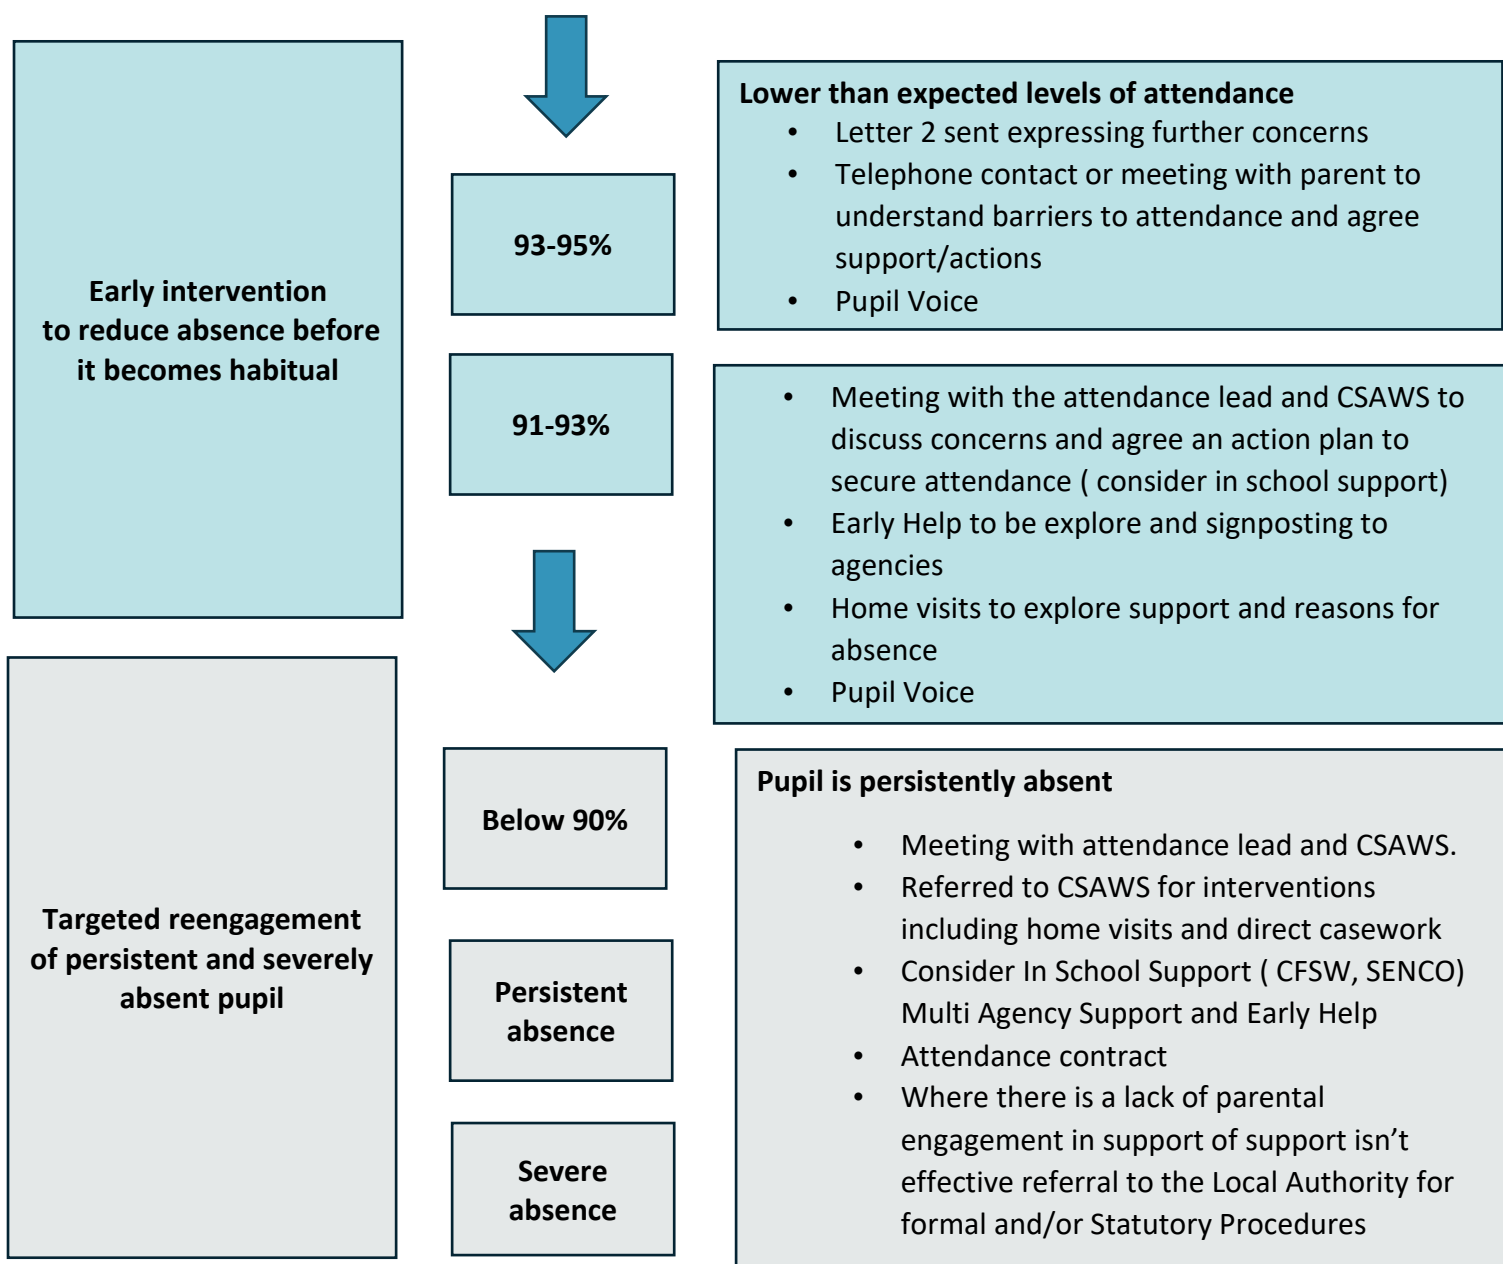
Early intervention to reduce absence before it becomes habitual

93-95%

Lower than expected levels of attendance
- Letter 2 sent expressing further concerns
- Telephone contact or meeting with parent to understand barriers to attendance and agree support/actions
- Pupil Voice

91-93%

- Meeting with the attendance lead and CSAWS to discuss concerns and agree an action plan to secure attendance ( consider in school support)
- Early Help to be explore and signposting to agencies
- Home visits to explore support and reasons for absence
- Pupil Voice

Targeted reengagement of persistent and severely absent pupil

Below 90%

Persistent absence

Severe absence

Pupil is persistently absent
- Meeting with attendance lead and CSAWS.
- Referred to CSAWS for interventions including home visits and direct casework
- Consider In School Support ( CFSW, SENCO) Multi Agency Support and Early Help
- Attendance contract
- Where there is a lack of parental engagement in support of support isn't effective referral to the Local Authority for formal and/or Statutory Procedures